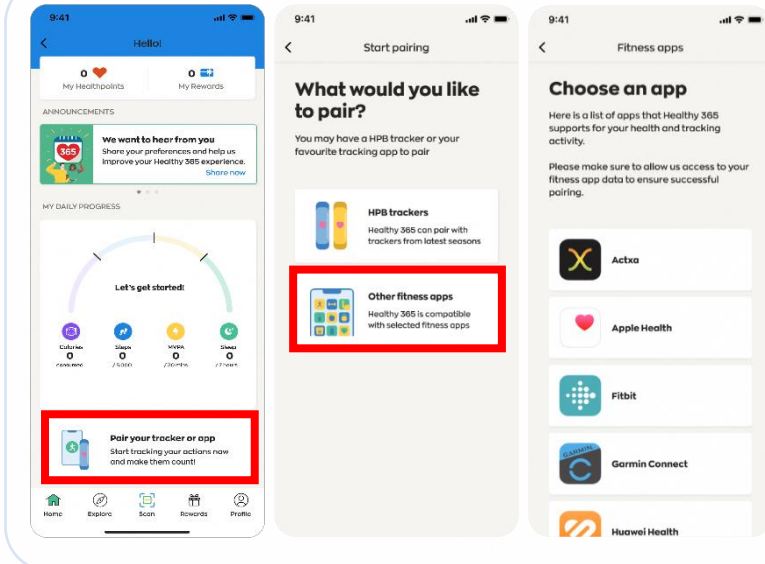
9:41

Hello!

0
My Healthpoints

0
My Rewords

ANNOUNCEMENTS

365

We want to hear from you
Share your preferences and help us improve your Healthy 365 experience.
Share now

MY DAILY PROGRESS

Let's get started!

Calories
0
consumed

Steps
0
/ 5,000

MVPA
0
/ 20 mins

Sleep
0
/ 7 hours

Pair your tracker or app
Start tracking your actions now and make them count!

Home
Explore
Scan
Rewards
Profile

9:41

Start pairing

What would you like to pair?

You may have a HPB tracker or your favourite tracking app to pair

HPB trackers
Healthy 365 can pair with trackers from latest seasons

Other fitness apps
Healthy 365 is compatible with selected fitness apps

9:41

Fitness apps

Choose an app

Here is a list of apps that Healthy 365 supports for your health and tracking activity.

Please make sure to allow us access to your fitness app data to ensure successful pairing.

Actxa

Apple Health

Fitbit

GARMIN
Garmin Connect

Huawei Health